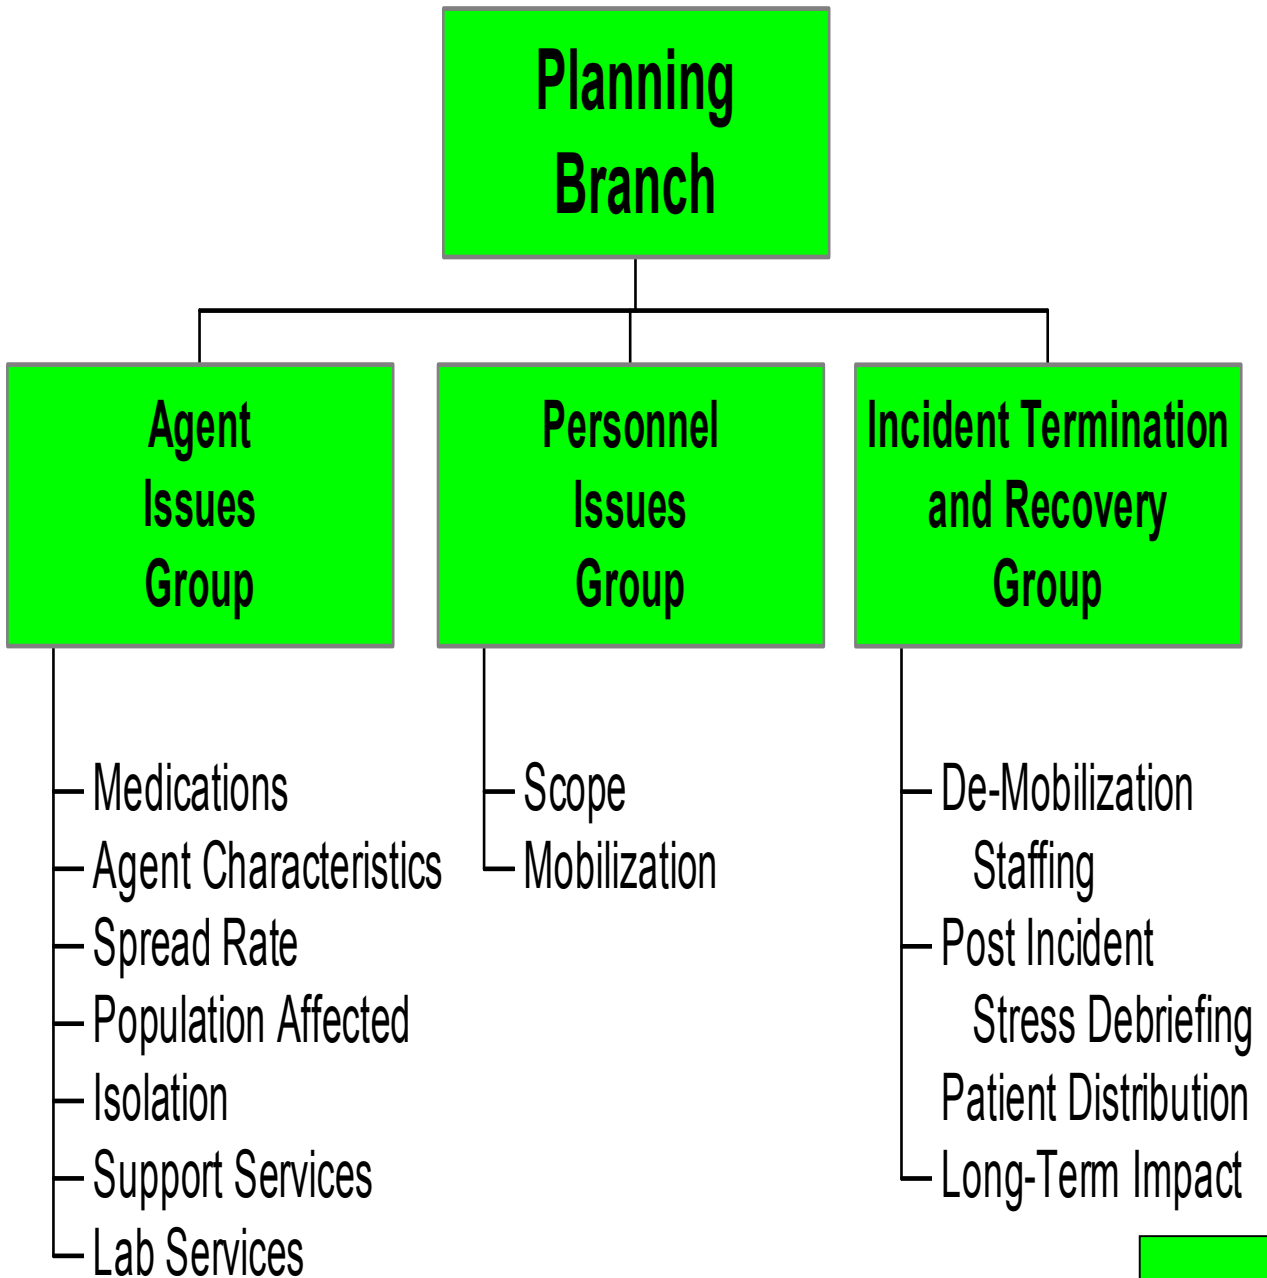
Planning Branch

Agent Issues Group

Personnel Issues Group

Incident Termination and Recovery Group

Medications
Agent Characteristics
Spread Rate
Population Affected
Isolation
Support Services
Lab Services

Scope
Mobilization

De-Mobilization Staffing
Post Incident Stress Debriefing
Patient Distribution
Long-Term Impact